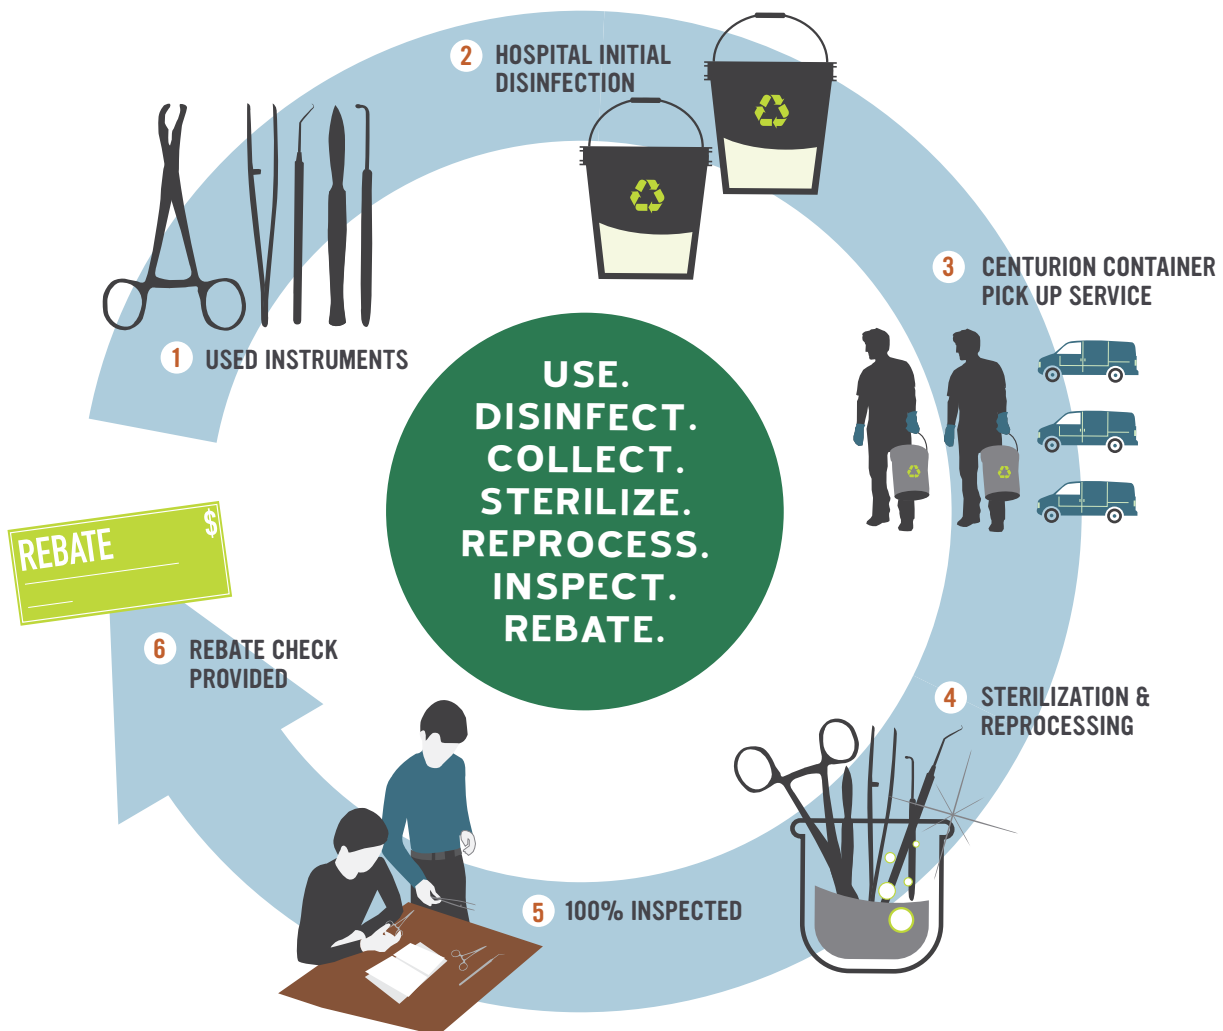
1 USED INSTRUMENTS

2 HOSPITAL INITIAL DISINFECTION

3 CENTURION CONTAINER PICK UP SERVICE

4 STERILIZATION & REPROCESSING

5 100% INSPECTED

6 REBATE CHECK PROVIDED

REBATE $

USE. DISINFECT. COLLECT. STERILIZE. REPROCESS. INSPECT. REBATE.